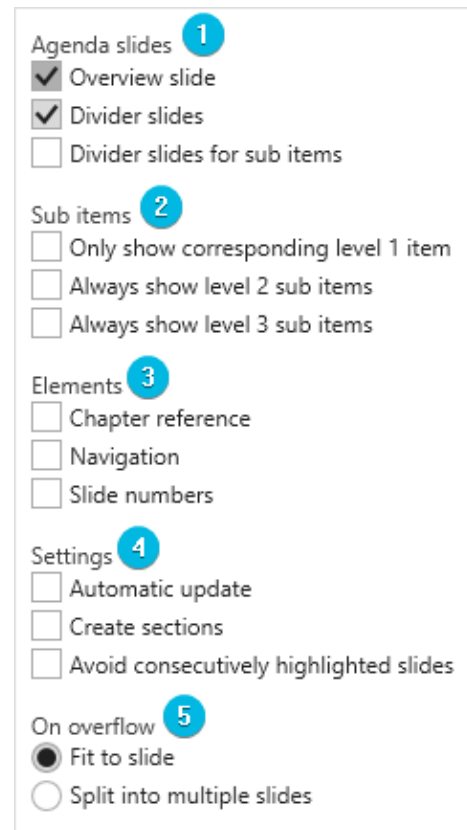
Agenda slides 1
Overview slide
Divider slides
Divider slides for sub items

Sub items 2
Only show corresponding level 1 item
Always show level 2 sub items
Always show level 3 sub items

Elements 3
Chapter reference
Navigation
Slide numbers

Settings 4
Automatic update
Create sections
Avoid consecutively highlighted slides

On overflow 5
Fit to slide
Split into multiple slides